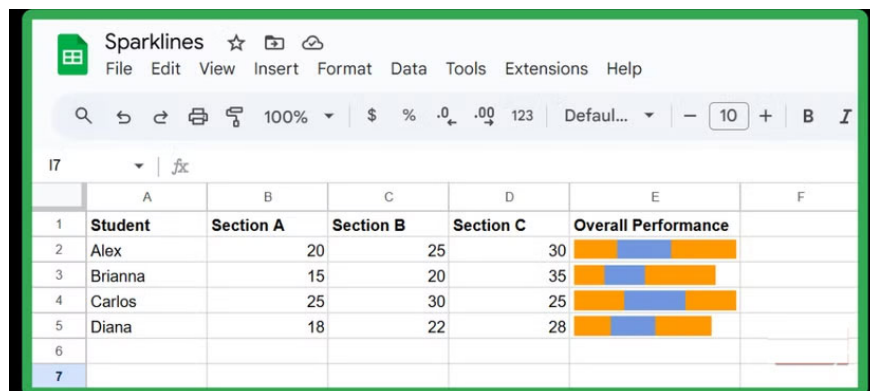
Sparklines

File Edit View Insert Format Data Tools Extensions Help

100% $ % .0 .00 123 Defaul... − 10 + B I

I7 fx

| | A | B | C | D | E | F |
|---|---|---|---|---|---|---|
| 1 | Student | Section A | Section B | Section C | Overall Performance | |
| 2 | Alex | 20 | 25 | 30 | | |
| 3 | Brianna | 15 | 20 | 35 | | |
| 4 | Carlos | 25 | 30 | 25 | | |
| 5 | Diana | 18 | 22 | 28 | | |
| 6 | | | | | | |
| 7 | | | | | | |